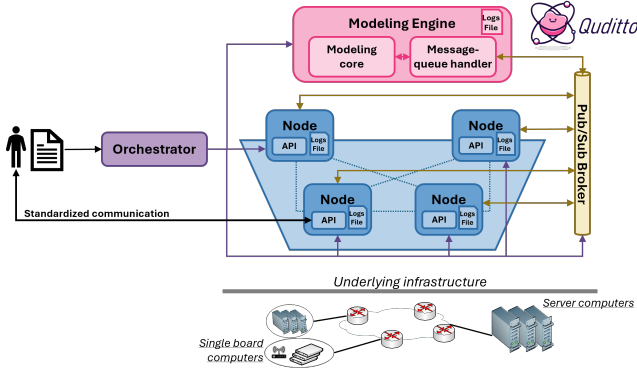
Modeling Engine
Logs File
Modeling core
Message-queue handler
Quditto
Pub/Sub Broker
Orchestrator
Node
API
Logs File
Node
API
Logs File
Node
API
Logs File
Node
API
Logs File
Standardized communication
Underlying infrastructure
Server computers
Single board computers